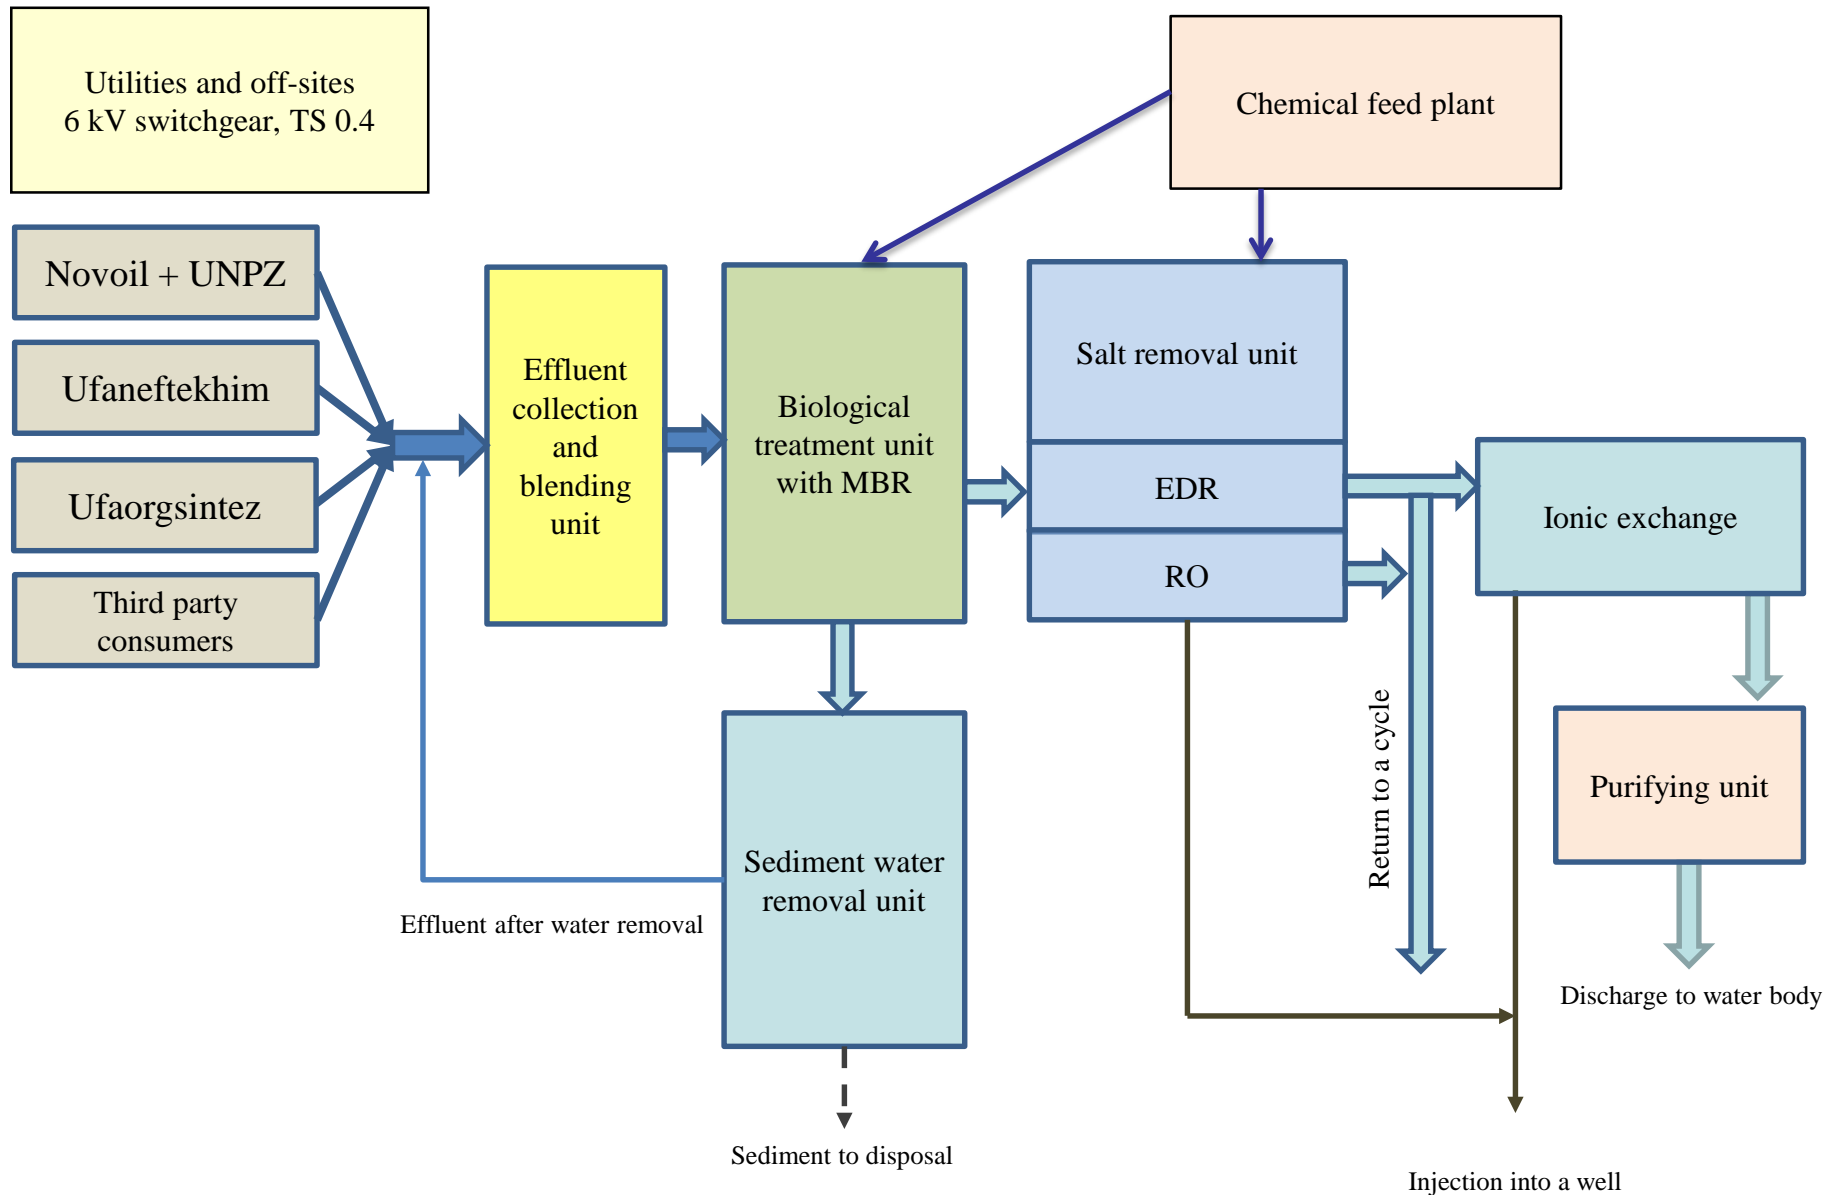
Utilities and off-sites
6 kV switchgear, TS 0.4

Chemical feed plant

Novoil + UNPZ

Ufaneftekhim

Ufaorgsintez

Third party consumers

Effluent collection and blending unit

Biological treatment unit with MBR

Salt removal unit

EDR

RO

Ionic exchange

Return to a cycle

Purifying unit

Sediment water removal unit

Effluent after water removal

Discharge to water body

Sediment to disposal

Injection into a well